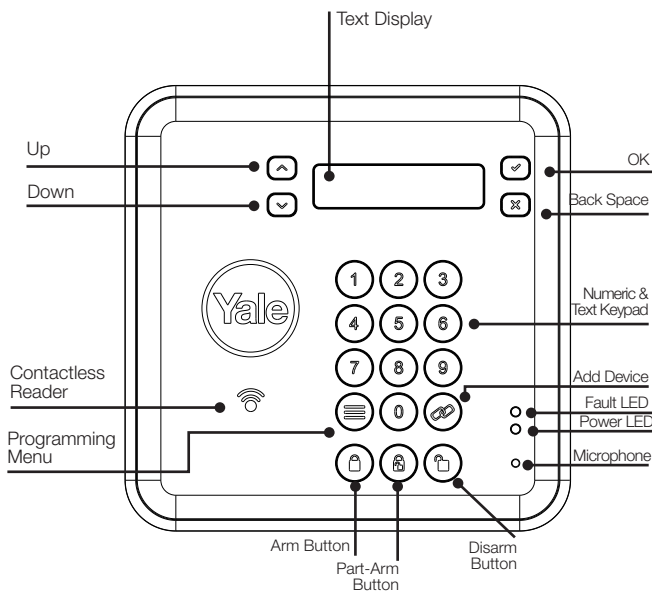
Text Display

Up

Down

OK

Back Space

Yale

1 2 3
4 5 6
7 8 9
0

Numeric & Text Keypad

Contactless Reader

Add Device

Fault LED

Power LED

Programming Menu

Microphone

Arm Button

Part-Arm Button

Disarm Button